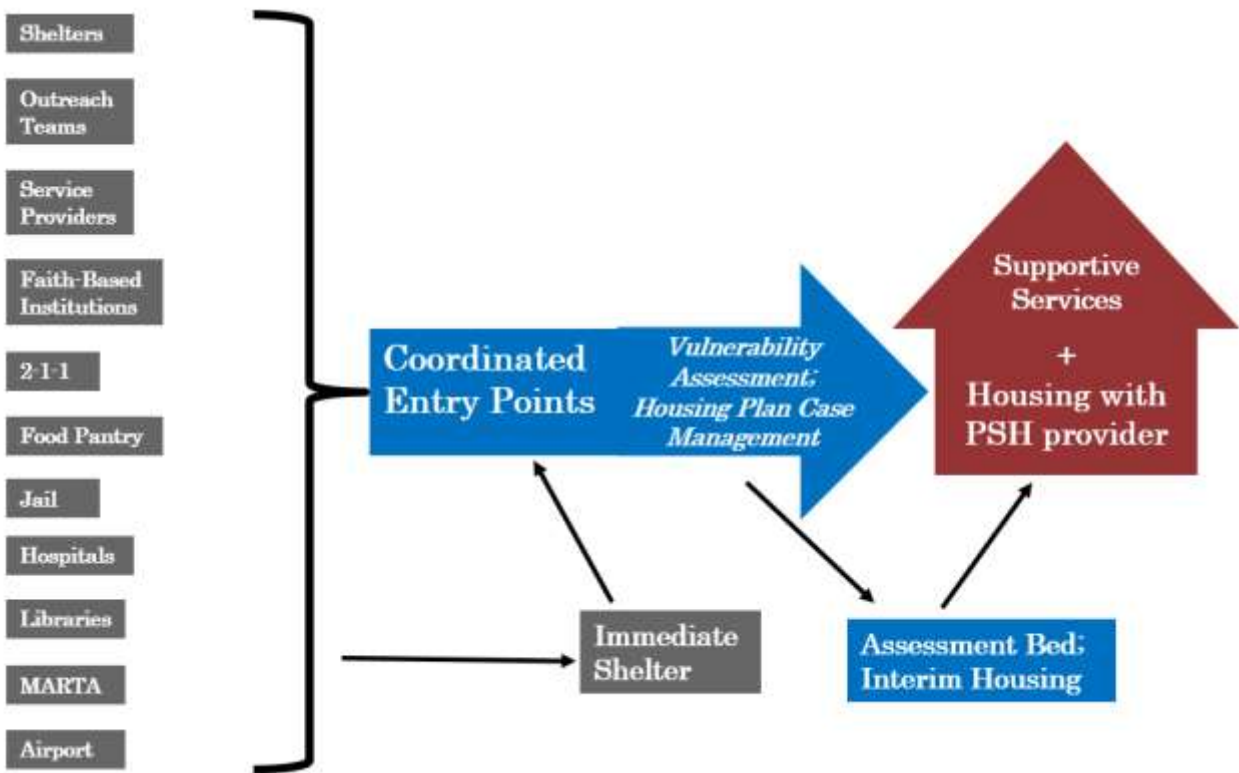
Shelters

Outreach Teams

Service Providers

Faith-Based Institutions

2-1-1

Food Pantry

Jail

Hospitals

Libraries

MARTA

Airport

Coordinated Entry Points

Vulnerability Assessment; Housing Plan Case Management

Supportive Services + Housing with PSH provider

Immediate Shelter

Assessment Bed; Interim Housing